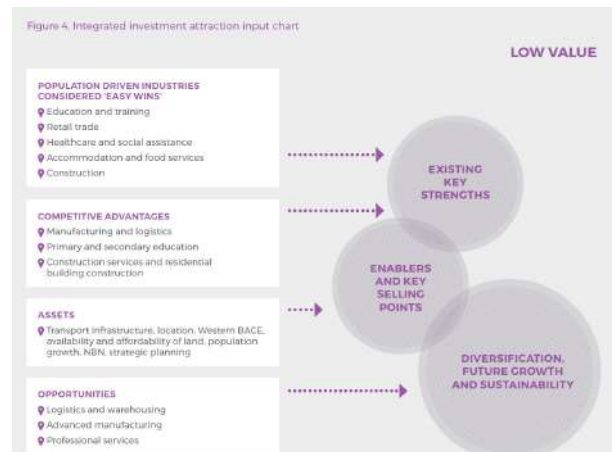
Figure 4. Integrated investment attraction input chart

LOW VALUE

POPULATION DRIVEN INDUSTRIES CONSIDERED 'EASY WINS'
Education and training
Retail trade
Healthcare and social assistance
Accommodation and food services
Construction

COMPETITIVE ADVANTAGES
Manufacturing and logistics
Primary and secondary education
Construction services and residential building construction

ASSETS
Transport infrastructure, location, Western BACE, availability and affordability of land, population growth, NBN, strategic planning

OPPORTUNITIES
Logistics and warehousing
Advanced manufacturing
Professional services

EXISTING KEY STRENGTHS

ENABLERS AND KEY SELLING POINTS

DIVERSIFICATION, FUTURE GROWTH AND SUSTAINABILITY